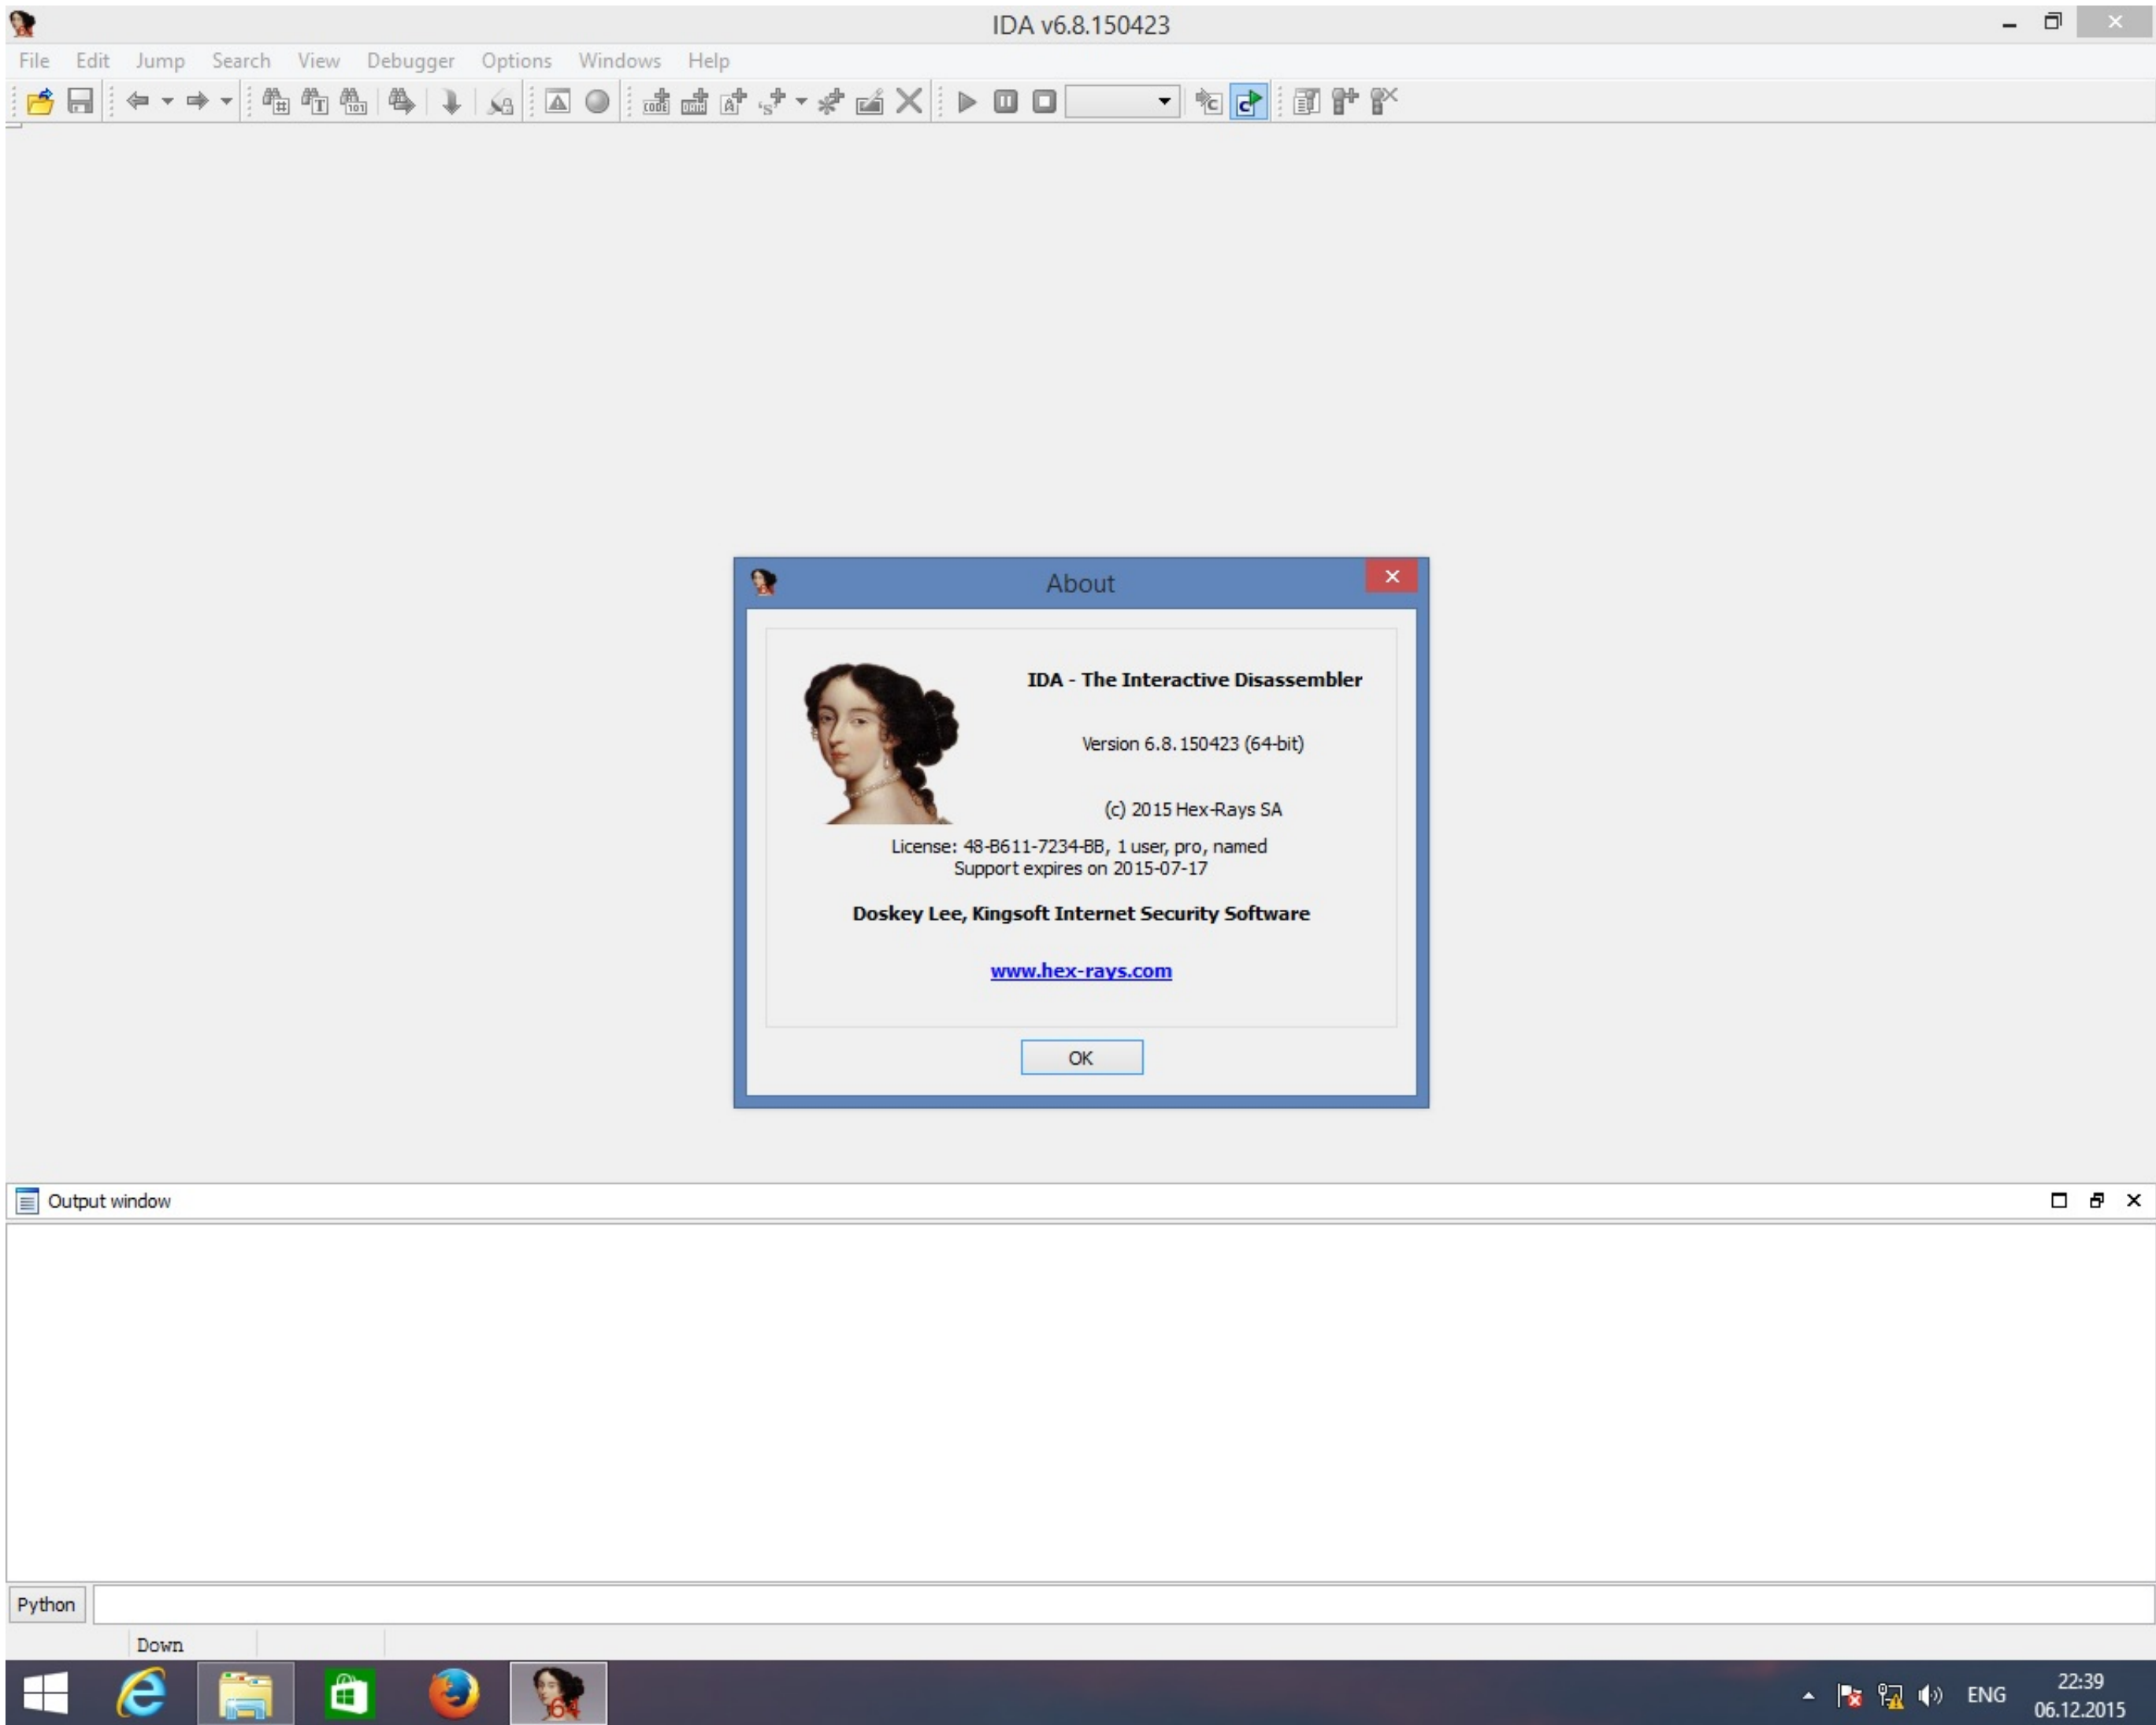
IDA v6.8.150423

File Edit Jump Search View Debugger Options Windows Help

About

IDA - The Interactive Disassembler

Version 6.8.150423 (64-bit)

(c) 2015 Hex-Rays SA

License: 48-B611-7234-BB, 1 user, pro, named
Support expires on 2015-07-17

Doskey Lee, Kingsoft Internet Security Software

www.hex-rays.com

OK

Output window

Python

Down

ENG 22:39 06.12.2015